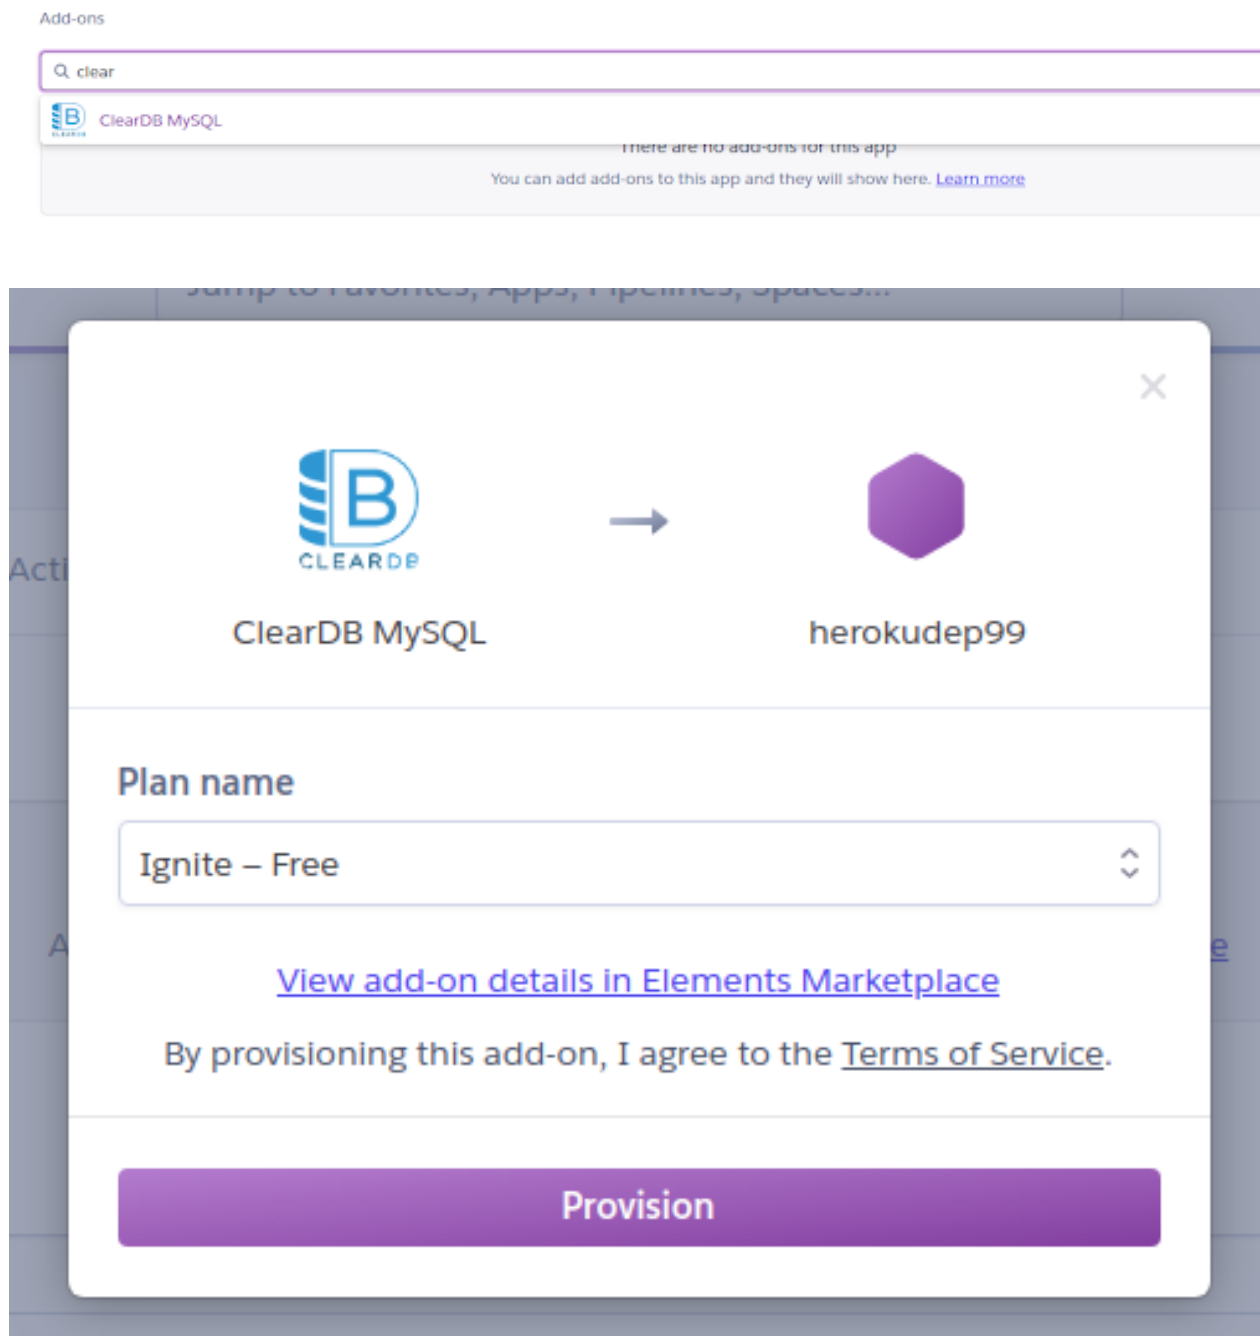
Add-ons

clear

ClearDB MySQL

There are no add-ons for this app

You can add add-ons to this app and they will show here. Learn more

Jump to Favorites, Apps, Pipelines, Spaces...

Acti

CLEARDB

ClearDB MySQL

herokudep99

Plan name

Ignite – Free

A

e

View add-on details in Elements Marketplace

By provisioning this add-on, I agree to the Terms of Service.

Provision